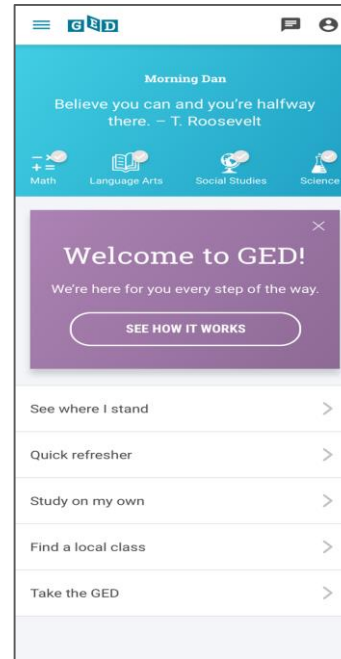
GED

Morning Dan

Believe you can and you're halfway there. – T. Roosevelt

Math
Language Arts
Social Studies
Science

Welcome to GED!

We're here for you every step of the way.

SEE HOW IT WORKS

See where I stand

Quick refresher

Study on my own

Find a local class

Take the GED